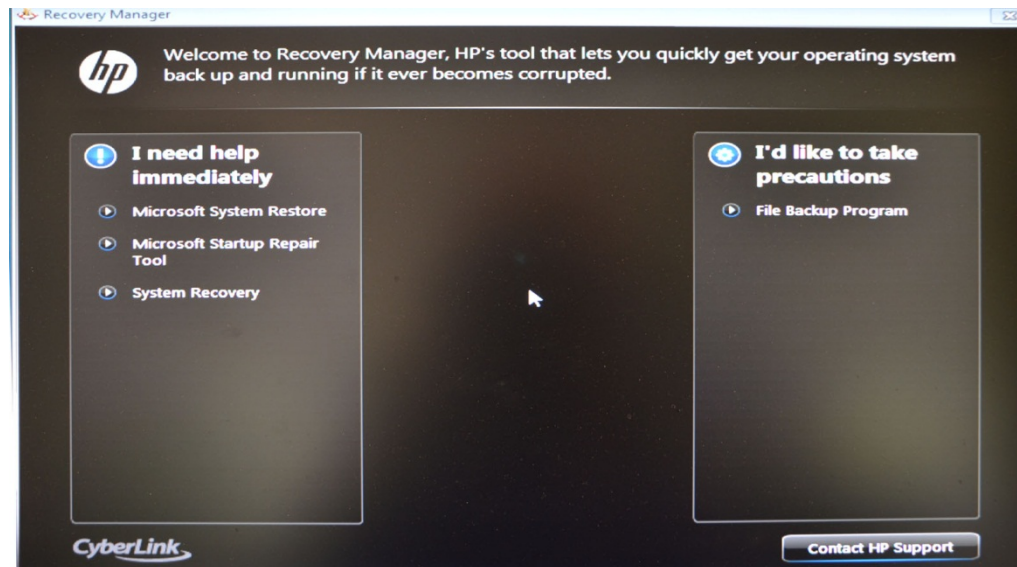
Recovery Manager

hp

Welcome to Recovery Manager, HP's tool that lets you quickly get your operating system back up and running if it ever becomes corrupted.

I need help immediately

Microsoft System Restore

Microsoft Startup Repair Tool

System Recovery

I'd like to take precautions

File Backup Program

CyberLink

Contact HP Support